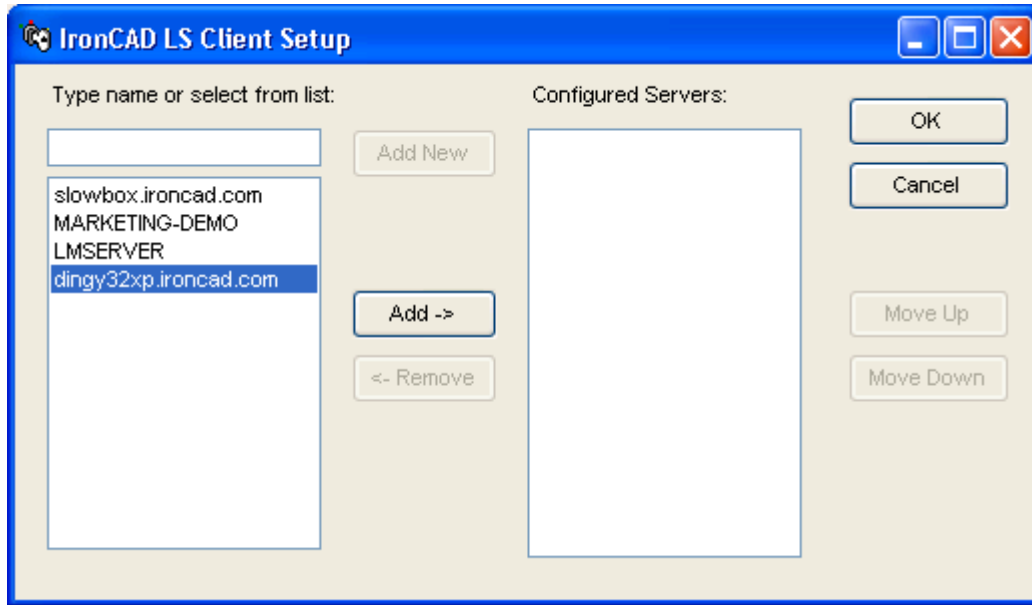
IronCAD LS Client Setup

Type name or select from list:

Add New

slowbox.ironcad.com
MARKETING-DEMO
LMSERVER
dingy32xp.ironcad.com

Add ->

<- Remove

Configured Servers:

OK

Cancel

Move Up

Move Down